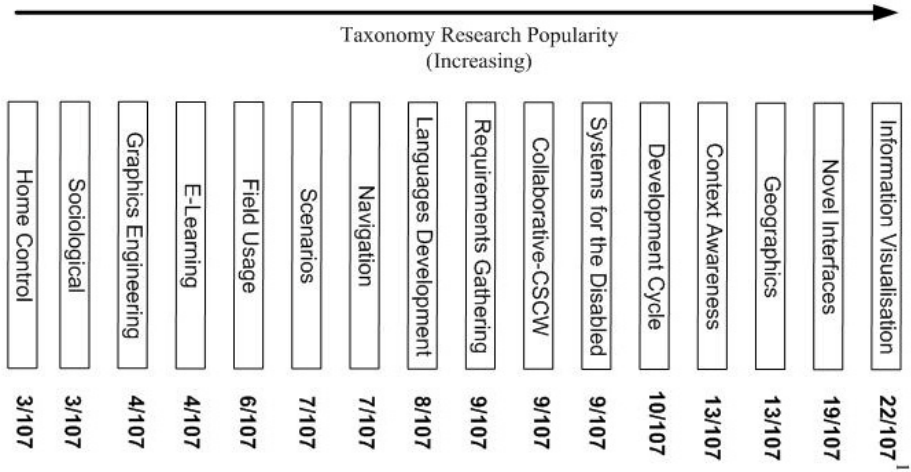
Taxonomy Research Popularity (Increasing)

Home Control
Sociological
Graphics Engineering
E-Learning
Field Usage
Scenarios
Navigation
Languages Development
Requirements Gathering
Collaborative-CSCW
Systems for the Disabled
Development Cycle
Context Awareness
Geographics
Novel Interfaces
Information Visualisation

3/107
3/107
4/107
4/107
6/107
7/107
7/107
8/107
9/107
9/107
9/107
10/107
13/107
13/107
19/107
22/107